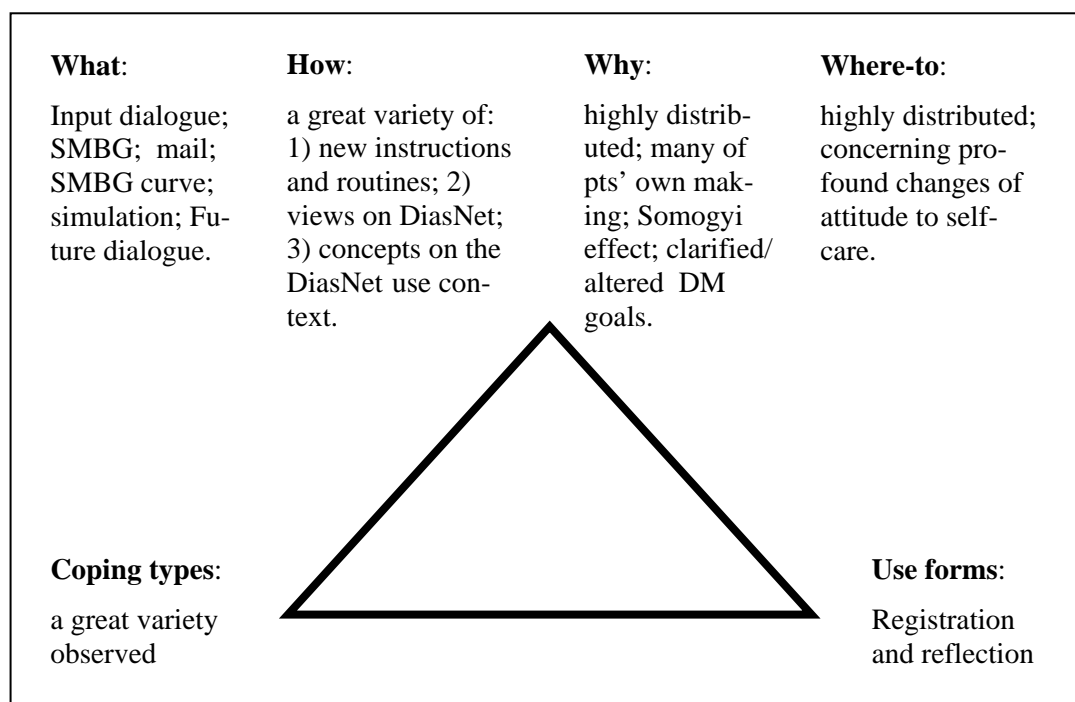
**What**:

Input dialogue; SMBG; mail; SMBG curve; simulation; Future dialogue.

**How**:

a great variety of: 1) new instructions and routines; 2) views on DiasNet; 3) concepts on the DiasNet use context.

**Why**:

highly distributed; many of pts' own making; Somogyi effect; clarified/ altered DM goals.

**Where-to**:

highly distributed; concerning profound changes of attitude to self-care.

**Coping types**:

a great variety observed

**Use forms**:

Registration and reflection